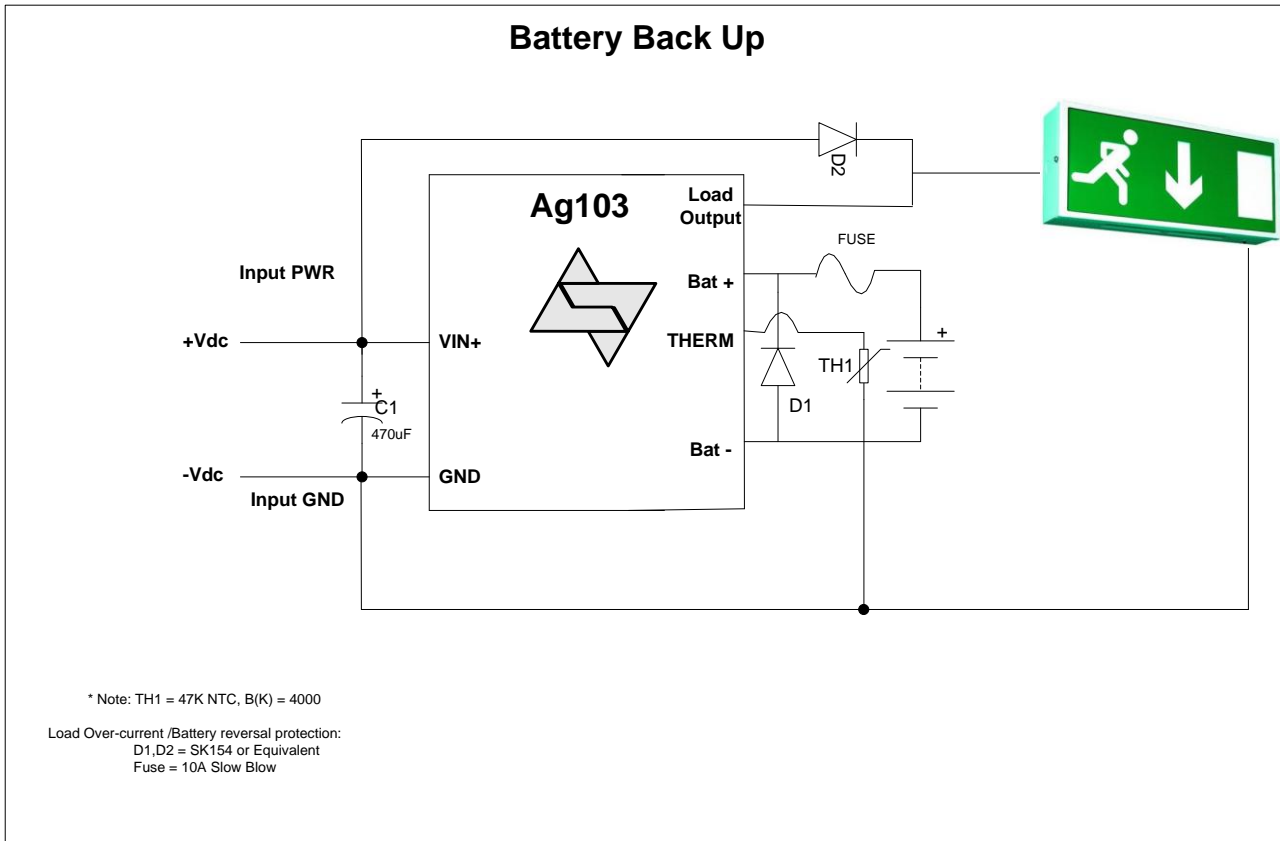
Battery Back Up

D2

Ag103

Load Output

FUSE

Input PWR

Bat +

+

+Vdc

VIN+

THERM

TH1

+

C1

470uF

D1

Bat -

-Vdc

GND

Input GND

* Note: TH1 = 47K NTC, B(K) = 4000

Load Over-current /Battery reversal protection:
D1,D2 = SK154 or Equivalent
Fuse = 10A Slow Blow